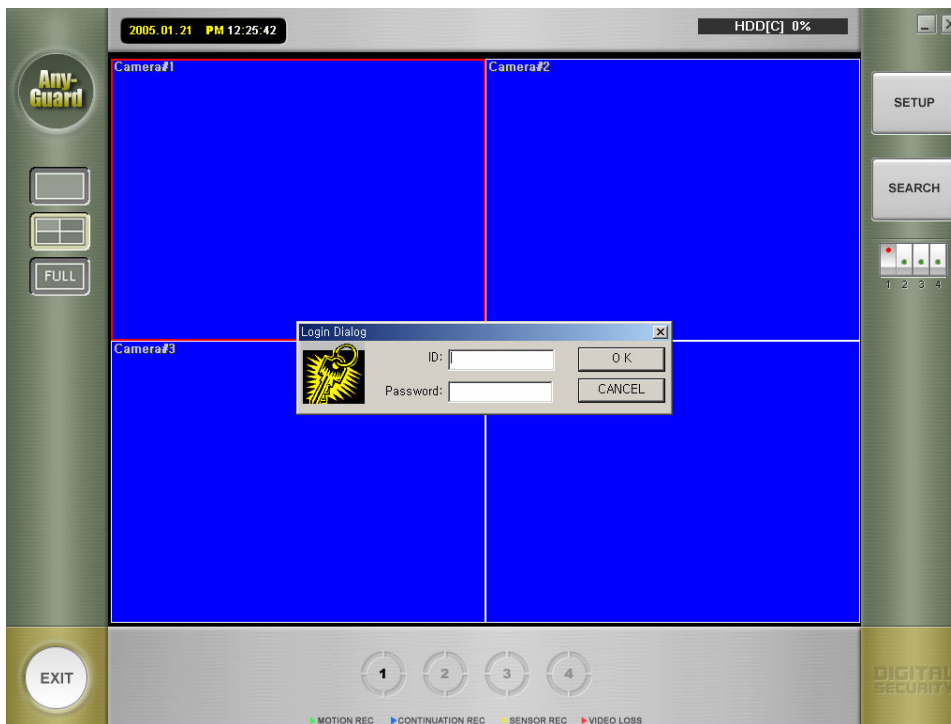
2005.01.21 PM 12:25:42

HDD[C] 0%

Any-Guard

Camera#1

Camera#2

Camera#3

SETUP

SEARCH

1 2 3 4

FULL

Login Dialog

ID:

Password:

O K

CANCEL

EXIT

1 2 3 4

MOTION REC CONTINUATION REC SENSOR REC VIDEO LOSS

DIGITAL SECURITY